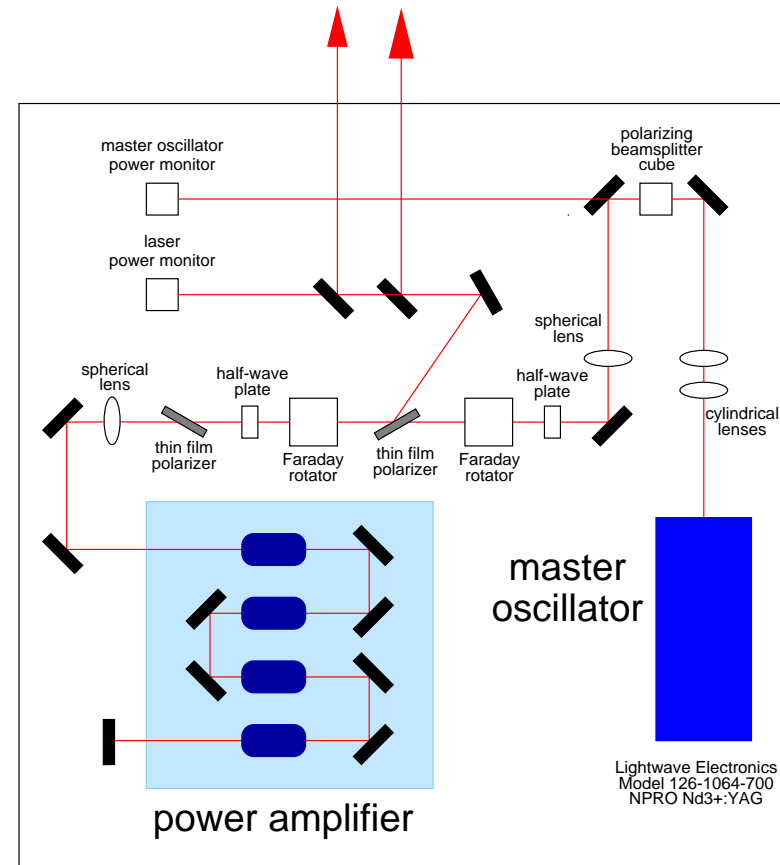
master oscillator power monitor

polarizing beamsplitter cube

laser power monitor

spherical lens

spherical lens

half-wave plate

half-wave plate

cylindrical lenses

thin film polarizer

Faraday rotator

thin film polarizer

Faraday rotator

master oscillator

Lightwave Electronics Model 126-1064-700 NPRO Nd3+:YAG

power amplifier